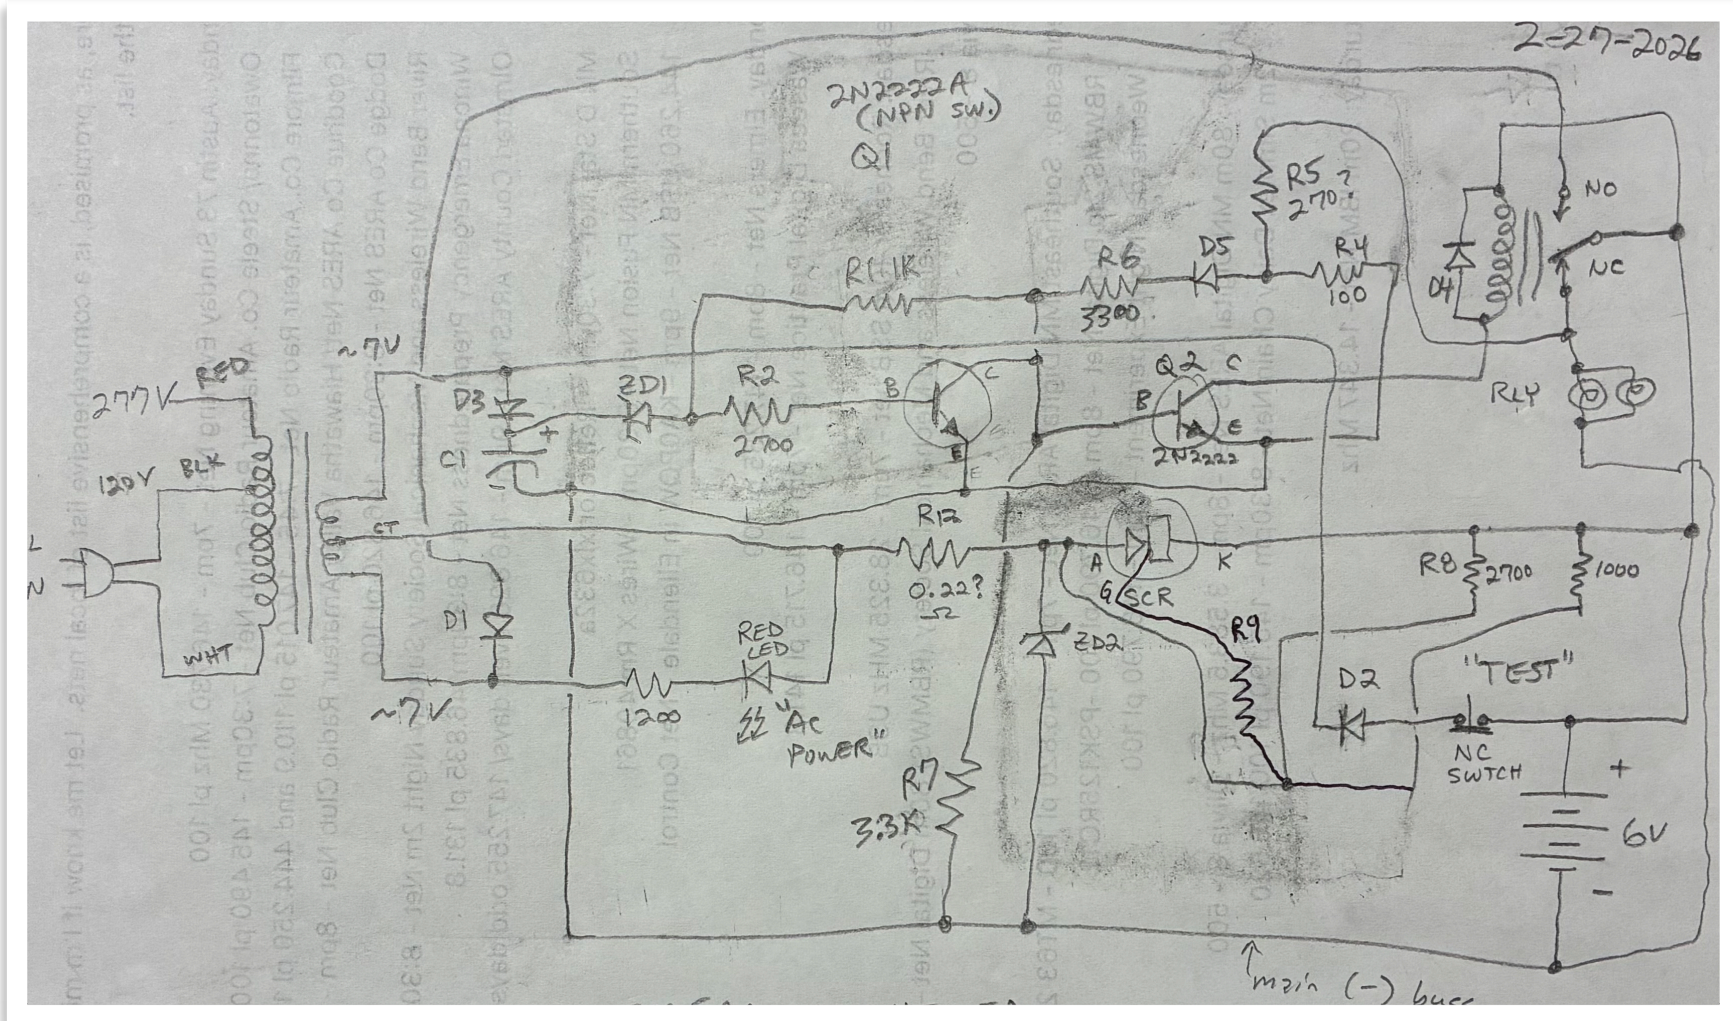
2-27-2026

2N2222A
(NPN SW.)
Q1

R5 ?
270

R6
3300

D5

R4
100

NO

NC

D4

R1 1K

~7V

277V RED

120V BLK

D3

ZD1

R2
2700

B
C
E

Q2 C
B
E
2N2222

RLY

C1

L
N

CT

R12
0.22?
Ω

A
K
G SCR

R8 2700

1000

D1

WHT

RED LED

ZD2

R9

D2

"TEST"

~7V

1200

"AC POWER"

NC SWITCH

+

R7
3.3K

6V

-

main (-) buss